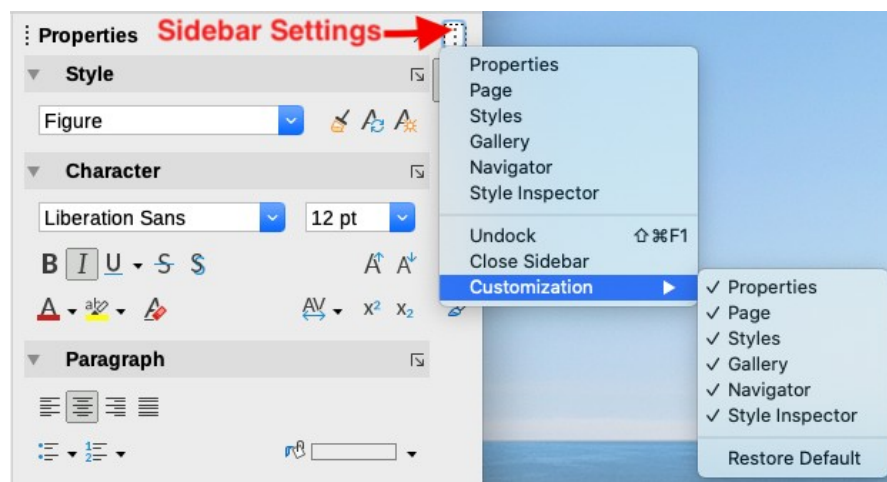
Properties
Sidebar Settings
Style
Figure
Character
Liberation Sans
12 pt
B I U S S
A A
A
AV $x^2$ $x_2$
Paragraph

Properties
Page
Styles
Gallery
Navigator
Style Inspector
Undock ⇧⌘F1
Close Sidebar
Customization

✓ Properties
✓ Page
✓ Styles
✓ Gallery
✓ Navigator
✓ Style Inspector
Restore Default